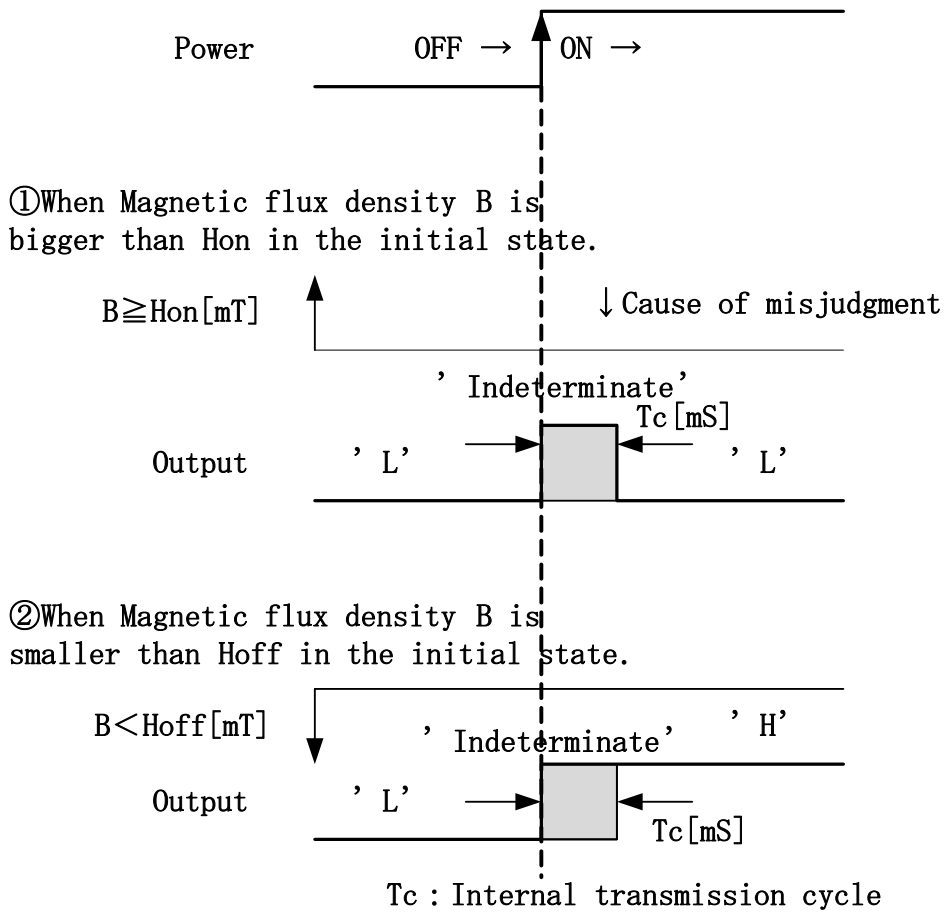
Power OFF → ON →

①When Magnetic flux density B is bigger than Hon in the initial state.

B≧Hon[mT]

↓Cause of misjudgment

' Indeterminate'

Tc[mS]

Output ' L' ' L'

②When Magnetic flux density B is smaller than Hoff in the initial state.

B<Hoff[mT]

' Indeterminate' ' H'

Output ' L'

Tc[mS]

Tc : Internal transmission cycle